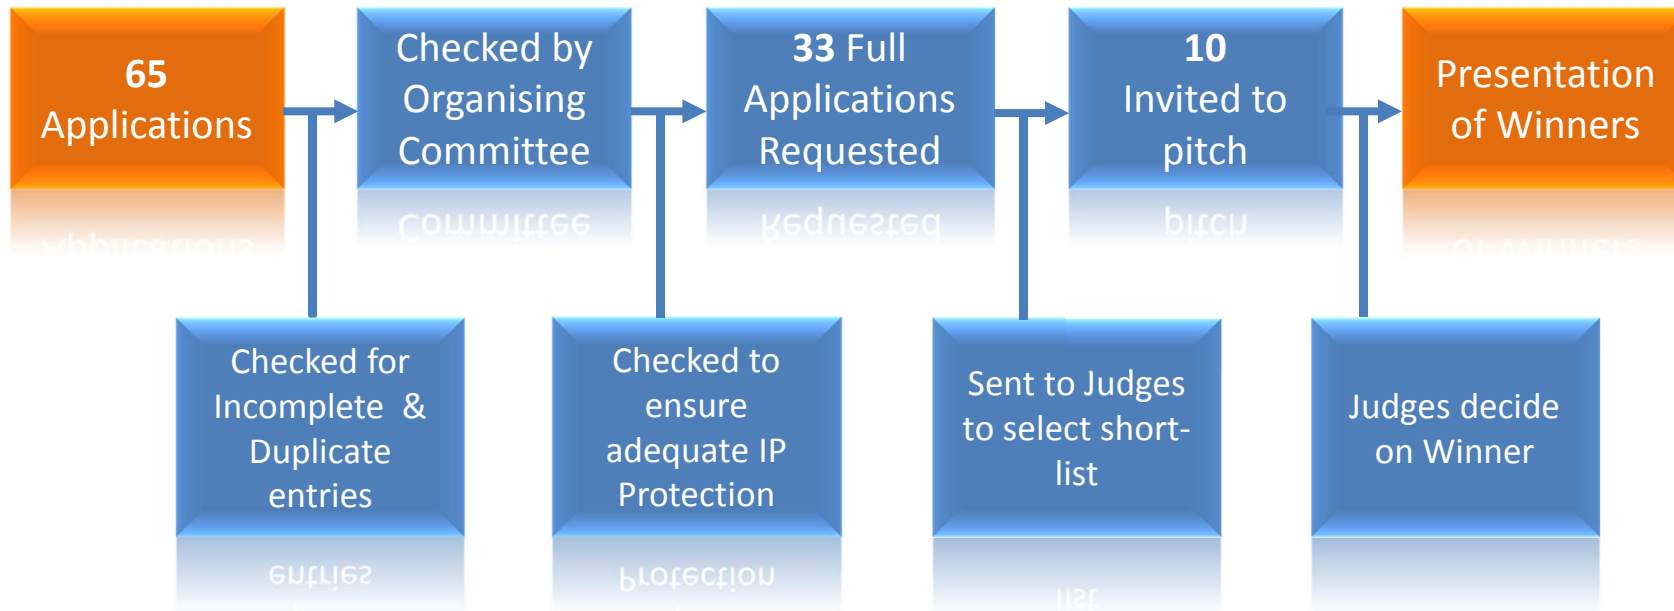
65
Applications

Checked by Organising Committee

33 Full Applications Requested

10
Invited to pitch

Presentation of Winners

Checked for Incomplete & Duplicate entries

Checked to ensure adequate IP Protection

Sent to Judges to select short-list

Judges decide on Winner